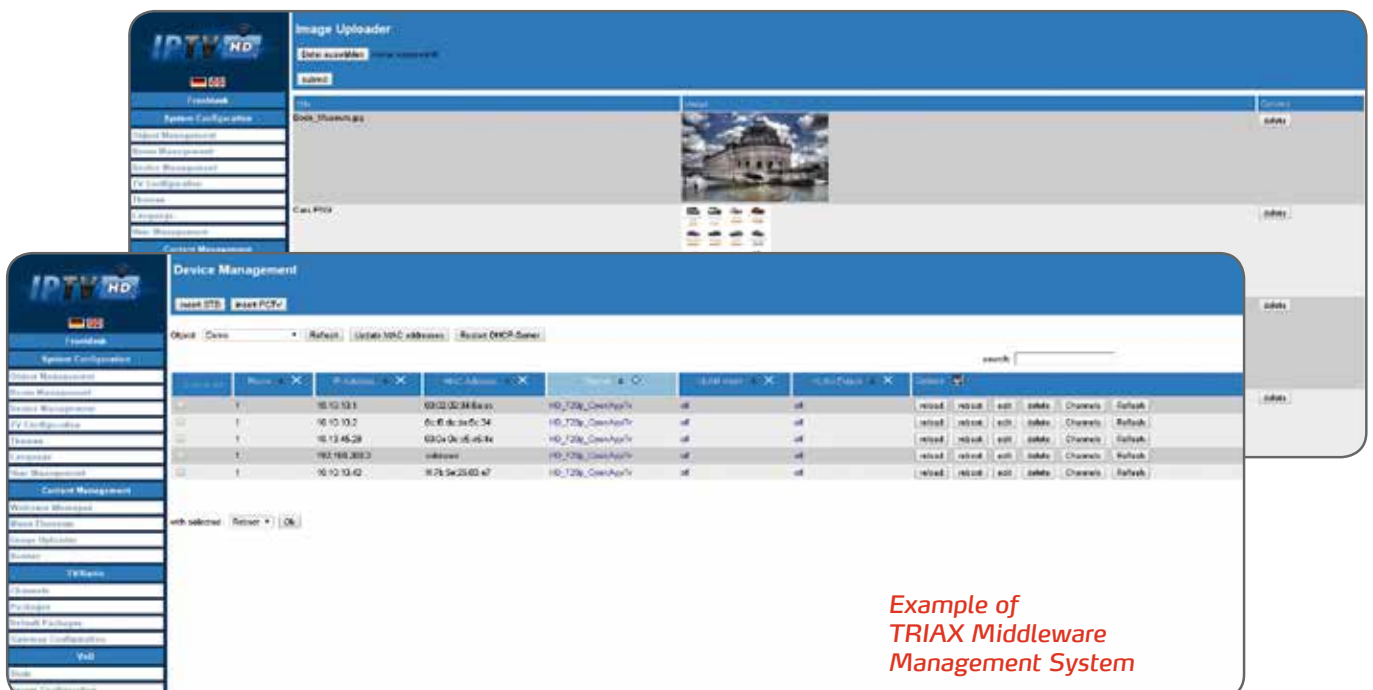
IPTV HD

Frontdesk
System Configuration
Object Management
Room Management
Device Management
TV Configuration
Themes
Language
User Management
Content Management

Image Uploader

Datei auswählen
submit

| Title | Image | Options |
|---|---|---|
| Bode_Museum.jpg | | delete |
| Cars.PNG | | delete |
| | | delete |
| | | delete |

IPTV HD

Frontdesk
System Configuration
Object Management
Room Management
Device Management
TV Configuration
Themes
Language
User Management
Content Management
Welcome Message
Menu Elements
Image Uploader
Banner
TV/Radio
Channels
Packages
Default Packages
Gateway Configuration
VoD
Dvds

Device Management

insert STB insert PCTV

Object Demo Refresh Update MAC addresses Restart DHCP-Server

search

| | Room | IP Address | MAC Address | Name | | | Options |
|---|---|---|---|---|---|---|---|
| | 1 | 10.10.13.1 | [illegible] | HD_720p_OpenAppTv | off | off | reload reboot edit delete Channels Refresh |
| | 1 | 10.10.13.2 | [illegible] | HD_720p_OpenAppTv | off | off | reload reboot edit delete Channels Refresh |
| | 1 | 10.13.45.28 | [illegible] | HD_720p_OpenAppTv | off | off | reload reboot edit delete Channels Refresh |
| | 1 | 192.168.200.3 | unknown | HD_720p_OpenAppTv | off | off | reload reboot edit delete Channels Refresh |
| | 1 | 10.10.13.42 | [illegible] | HD_720p_OpenAppTv | off | off | reload reboot edit delete Channels Refresh |

with selected Reboot Ok

Example of
TRIAX Middleware
Management System